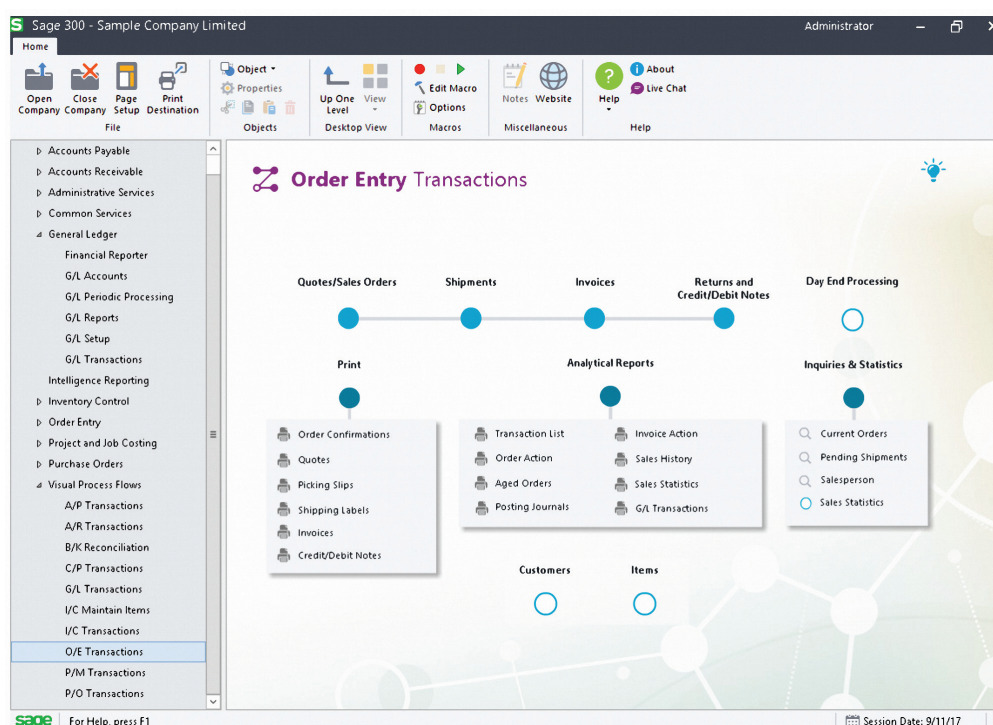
Sage 300 - Sample Company Limited
Administrator
Home
Open Company
Close Company
Page Setup
Print Destination
File
Object
Properties
Objects
Up One Level
View
Desktop View
Edit Macro
Options
Macros
Notes
Website
Miscellaneous
Help
About
Live Chat
Help

Accounts Payable
Accounts Receivable
Administrative Services
Common Services
General Ledger
Financial Reporter
G/L Accounts
G/L Periodic Processing
G/L Reports
G/L Setup
G/L Transactions
Intelligence Reporting
Inventory Control
Order Entry
Project and Job Costing
Purchase Orders
Visual Process Flows
A/P Transactions
A/R Transactions
B/K Reconciliation
C/P Transactions
G/L Transactions
I/C Maintain Items
I/C Transactions
O/E Transactions
P/M Transactions
P/O Transactions

Order Entry Transactions

Quotes/Sales Orders
Shipments
Invoices
Returns and Credit/Debit Notes
Day End Processing

Print
Analytical Reports
Inquiries & Statistics

Order Confirmations
Quotes
Picking Slips
Shipping Labels
Invoices
Credit/Debit Notes

Transaction List
Order Action
Aged Orders
Posting Journals
Invoice Action
Sales History
Sales Statistics
G/L Transactions

Current Orders
Pending Shipments
Salesperson
Sales Statistics

Customers
Items

sage
For Help, press F1
Session Date: 9/11/17